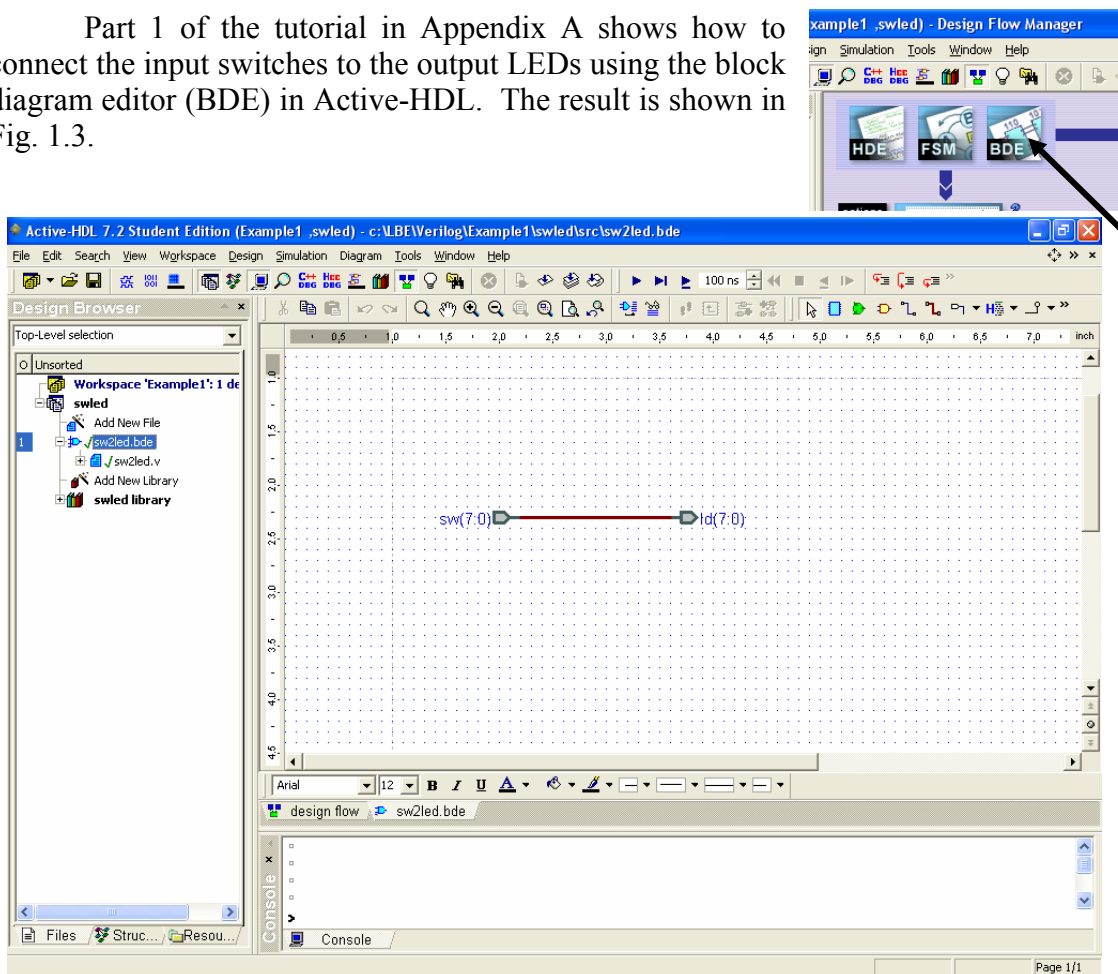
Part 1 of the tutorial in Appendix A shows how to connect the input switches to the output LEDs using the block diagram editor (BDE) in Active-HDL. The result is shown in Fig. 1.3.

xample1 ,swled) - Design Flow Manager
ign Simulation Tools Window Help
HDE FSM BDE

Active-HDL 7.2 Student Edition (Example1 ,swled) - c:\LBE\Verilog\Example1\swled\src\sw2led.bde
File Edit Search View Workspace Design Simulation Diagram Tools Window Help
100 ns
Design Browser
Top-Level selection
O Unsorted
Workspace 'Example1': 1 de
swled
Add New File
1 sw2led.bde
sw2led.v
Add New Library
swled library
0,5 1,0 1,5 2,0 2,5 3,0 3,5 4,0 4,5 5,0 5,5 6,0 6,5 7,0 inch
1,0 1,5 2,0 2,5 3,0 3,5 4,0 4,5
sw(7:0) ld(7:0)
Arial 12 B I U A
design flow sw2led.bde
Console
>
Files Struc... Resou...
Console
Page 1/1